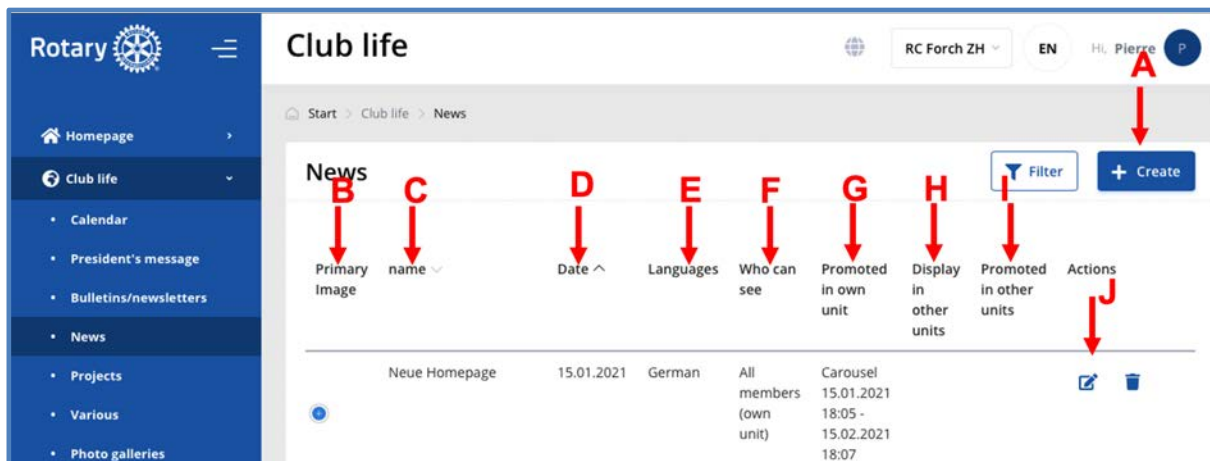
Rotary

Homepage

Club life

Calendar

President's message

Bulletins/newsletters

News

Projects

Various

Photo galleries

Club life

RC Forch ZH

EN

Hi, Pierre

P

A

Start > Club life > News

News

Filter

+ Create

B C D E F G H I

| Primary Image | name | Date ^ | Languages | Who can see | Promoted in own unit | Display in other units | Promoted in other units | Actions |
|---|---|---|---|---|---|---|---|---|
| | Neue Homepage | 15.01.2021 | German | All members (own unit) | Carousel 15.01.2021 18:05 - 15.02.2021 18:07 | | | |

J